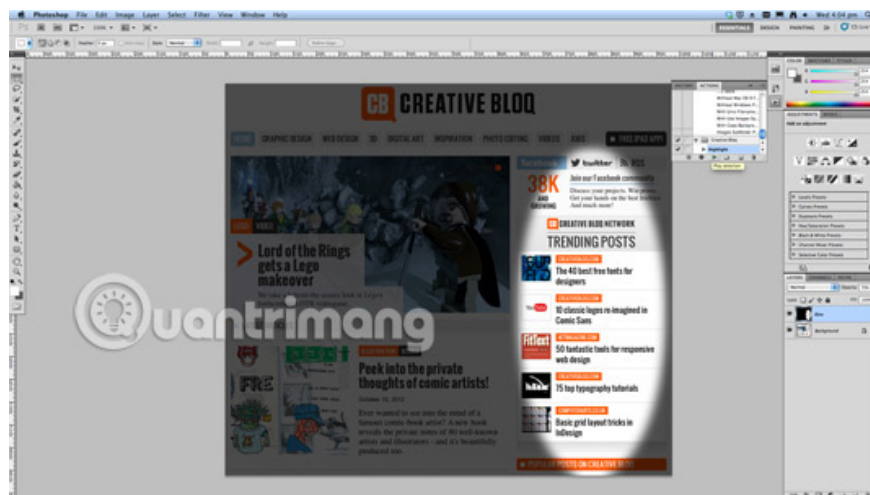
Photoshop File Edit Image Layer Select Filter View Window Help

Wed 4:04 pm

ESSENTIALS DESIGN PAINTING

CB CREATIVE BLOQ

HOME GRAPHIC DESIGN WEB DESIGN 3D DIGITAL ART INSPIRATION PHOTO EDITING VIDEOS JOBS FREE IPAD APPS

LEGO VIDEO

Lord of the Rings gets a Lego makeover

Facebook Twitter RSS

38K AND GROWING

Join our Facebook community

CREATIVE BLOQ NETWORK

TRENDING POSTS

CREATIVEBLOQ.COM
The 40 best free fonts for designers

CREATIVEBLOQ.COM
10 classic logos re-imagined in Comic Sans

NETMAGAZINE.COM
50 fantastic tools for responsive web design

CREATIVEBLOQ.COM
15 top typography tutorials

COMPUTERARTS.CO.UK
Basic grid layout tricks in InDesign

Peek into the private thoughts of comic artists!

October 10, 2012

POPULAR POSTS ON CREATIVE BLOQ

Quantrimang

Background